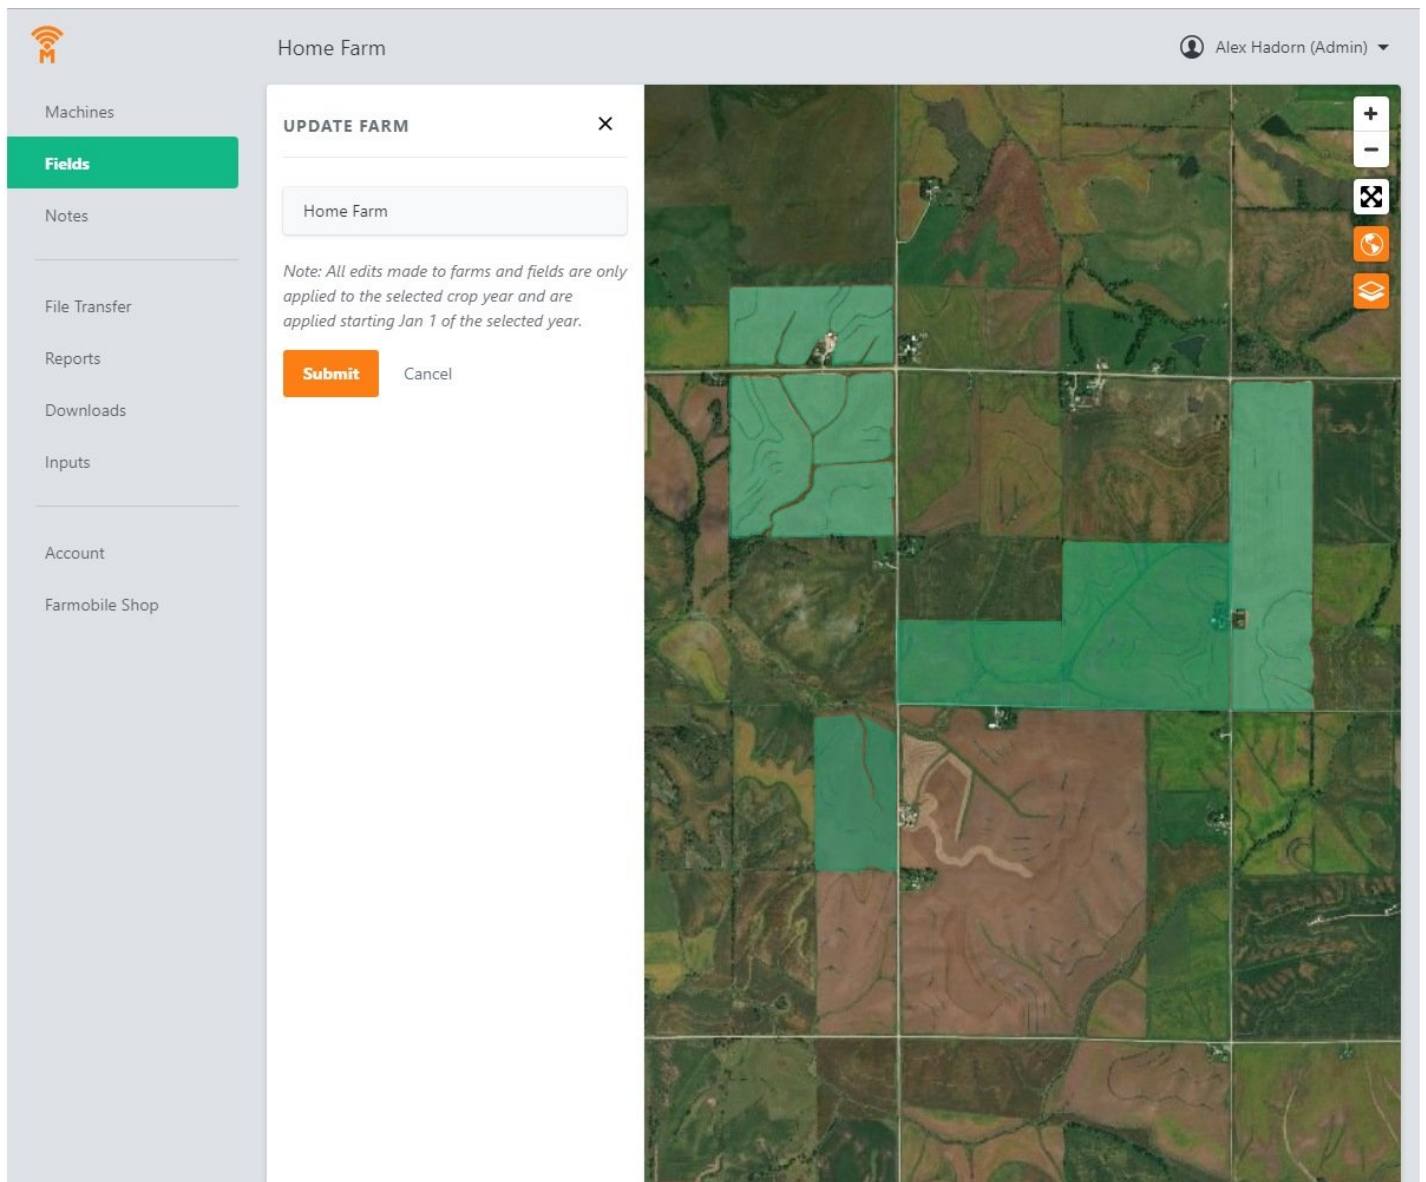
Home Farm

Alex Hadorn (Admin)

Machines

Fields

Notes

File Transfer

Reports

Downloads

Inputs

Account

Farmobile Shop

UPDATE FARM

×

Home Farm

Note: All edits made to farms and fields are only applied to the selected crop year and are applied starting Jan 1 of the selected year.

Submit

Cancel

+

−